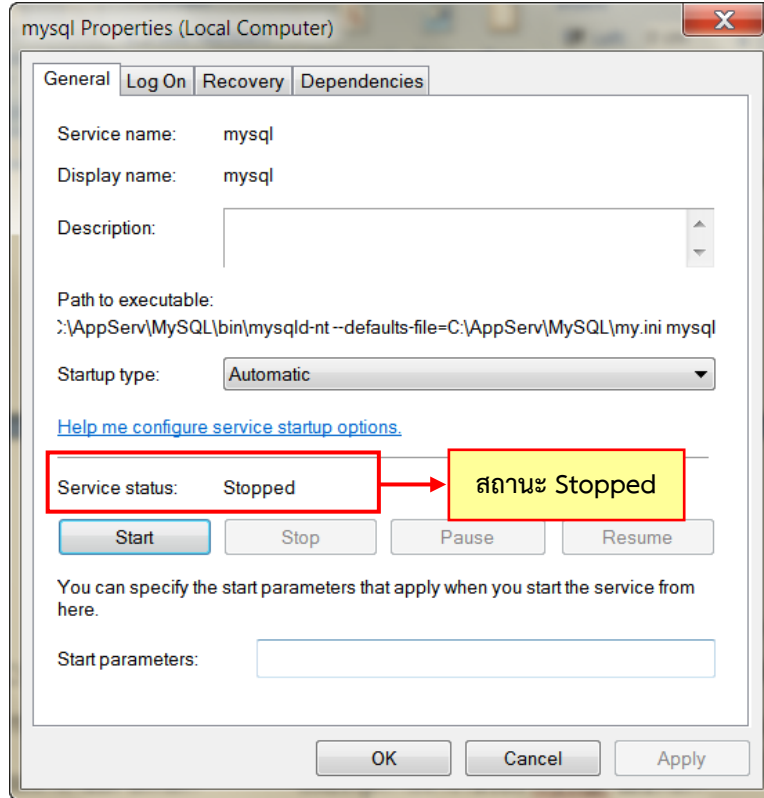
mysql Properties (Local Computer)

General | Log On | Recovery | Dependencies

Service name: mysql

Display name: mysql

Description:

Path to executable:
C:\AppServ\MySQL\bin\mysqld-nt --defaults-file=C:\AppServ\MySQL\my.ini mysql

Startup type: Automatic

Help me configure service startup options.

Service status: Stopped

สถานะ Stopped

Start | Stop | Pause | Resume

You can specify the start parameters that apply when you start the service from here.

Start parameters:

OK | Cancel | Apply